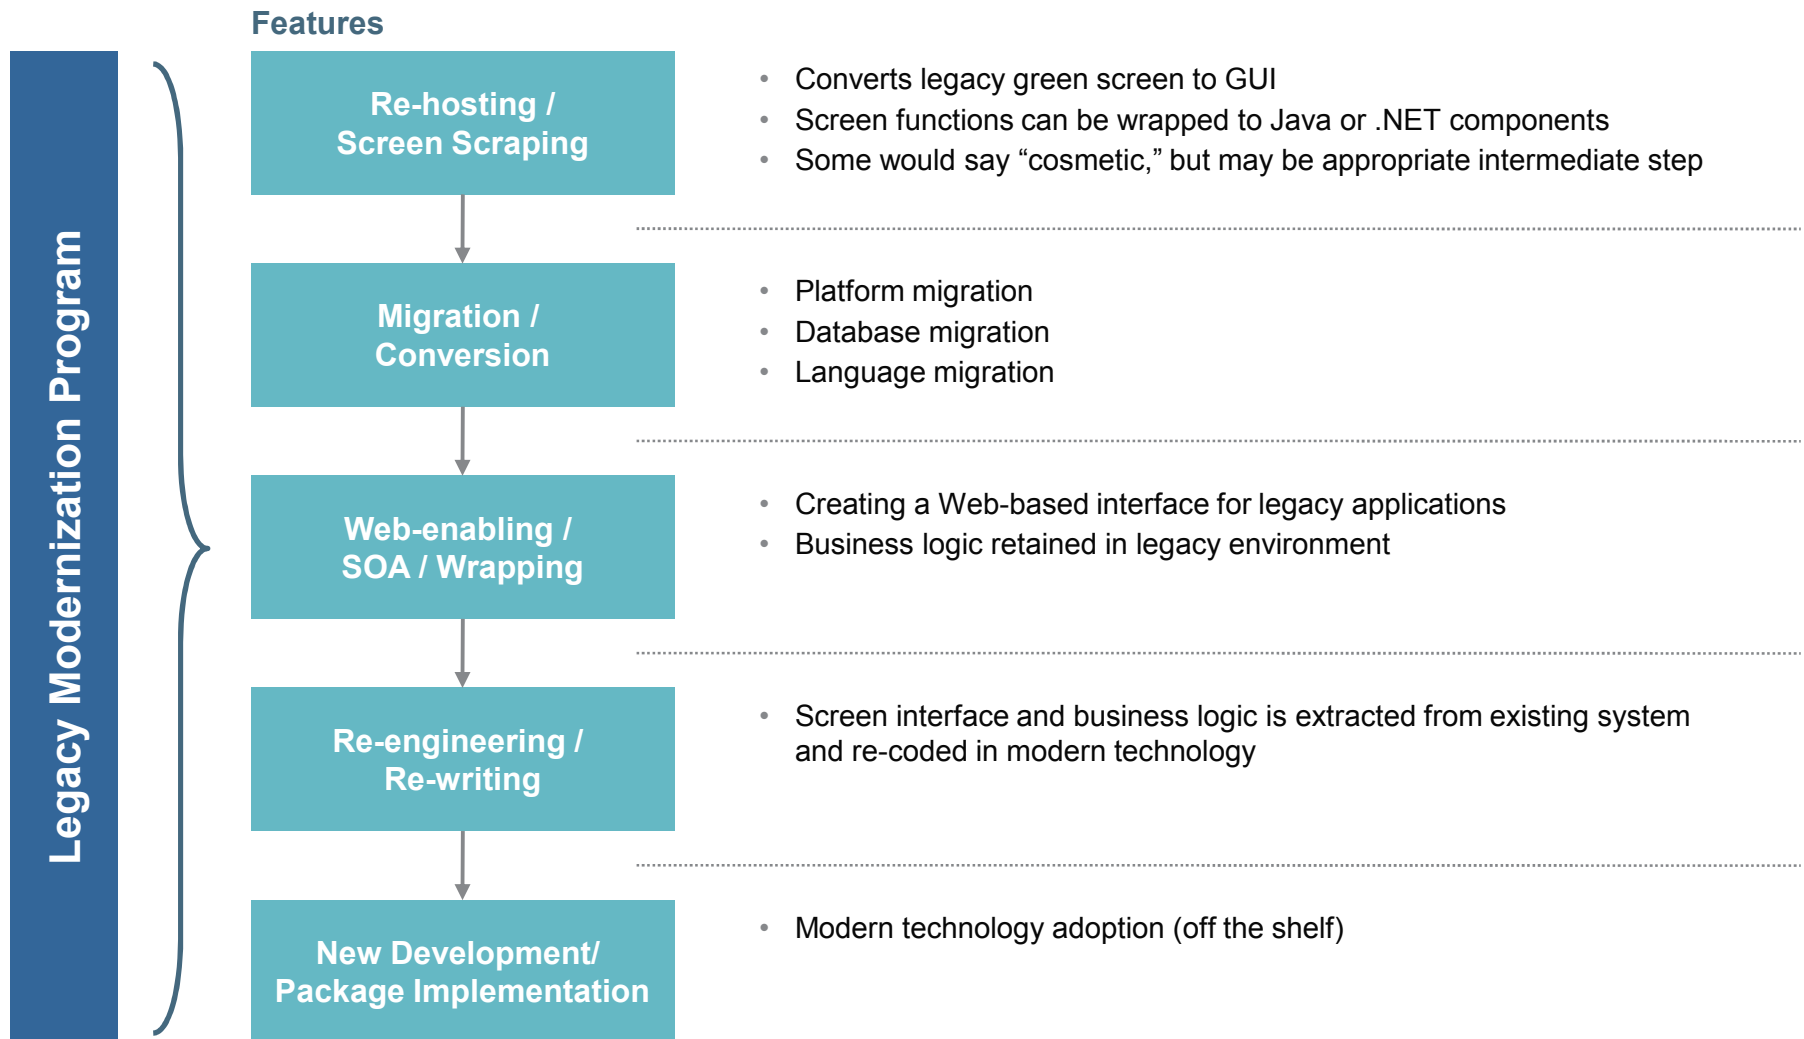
Legacy Modernization Program

Features

Re-hosting / Screen Scraping

- Converts legacy green screen to GUI
- Screen functions can be wrapped to Java or .NET components
- Some would say “cosmetic,” but may be appropriate intermediate step

Migration / Conversion

- Platform migration
- Database migration
- Language migration

Web-enabling / SOA / Wrapping

- Creating a Web-based interface for legacy applications
- Business logic retained in legacy environment

Re-engineering / Re-writing

- Screen interface and business logic is extracted from existing system and re-coded in modern technology

New Development/ Package Implementation

- Modern technology adoption (off the shelf)